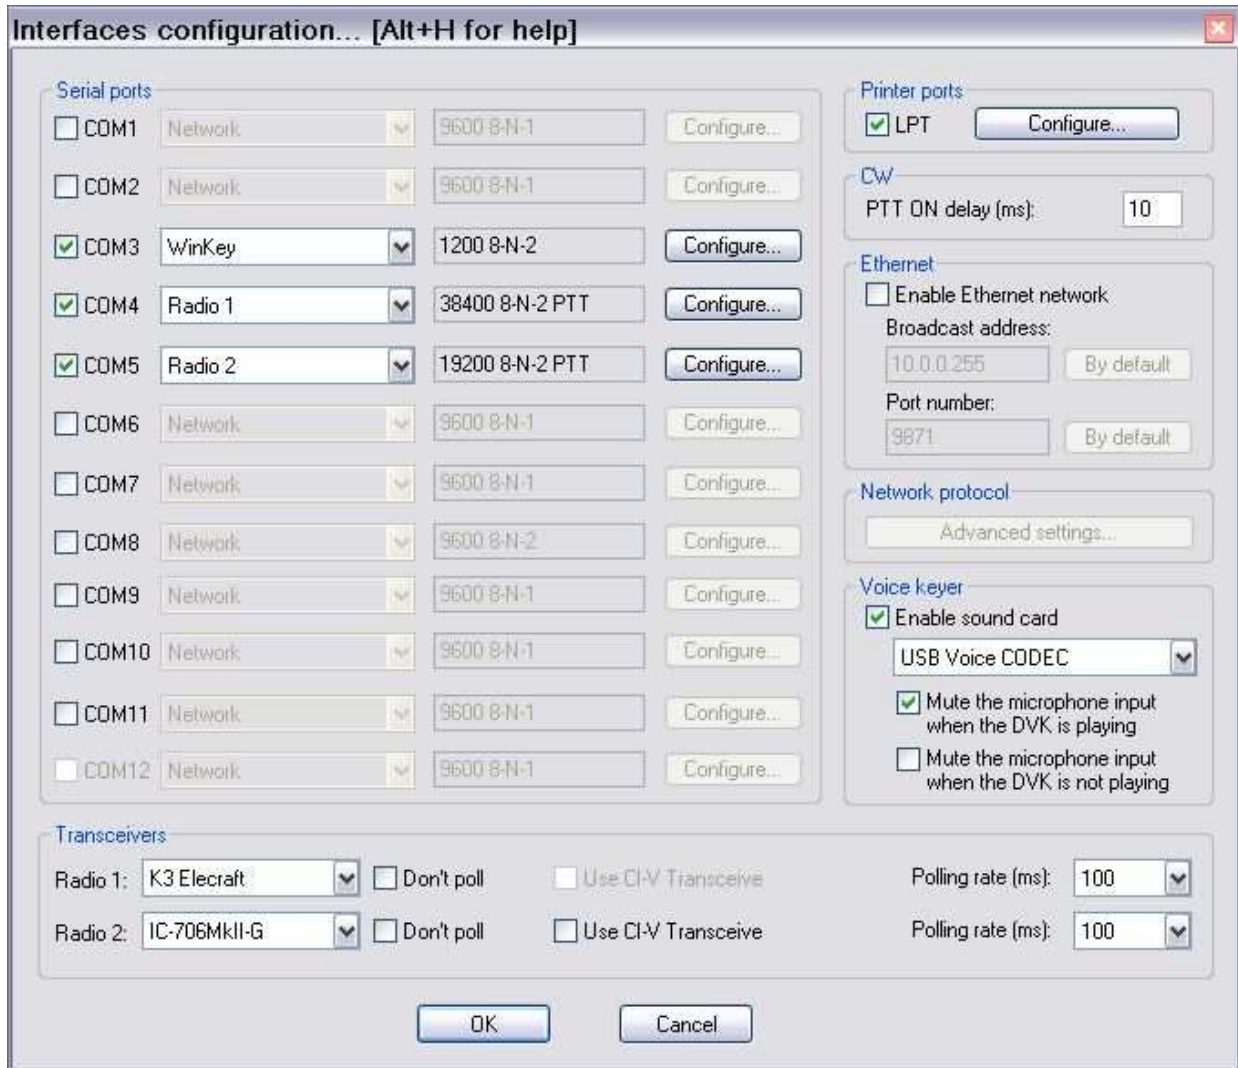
Interfaces configuration... [Alt+H for help]

Serial ports

| | | | |
|---|---|---|---|
| COM1 | Network | 9600 8-N-1 | Configure... |
| COM2 | Network | 9600 8-N-1 | Configure... |
| COM3 | WinKey | 1200 8-N-2 | Configure... |
| COM4 | Radio 1 | 38400 8-N-2 PTT | Configure... |
| COM5 | Radio 2 | 19200 8-N-2 PTT | Configure... |
| COM6 | Network | 9600 8-N-1 | Configure... |
| COM7 | Network | 9600 8-N-1 | Configure... |
| COM8 | Network | 9600 8-N-2 | Configure... |
| COM9 | Network | 9600 8-N-1 | Configure... |
| COM10 | Network | 9600 8-N-1 | Configure... |
| COM11 | Network | 9600 8-N-1 | Configure... |
| COM12 | Network | 9600 8-N-1 | Configure... |

Printer ports
LPT Configure...

CW
PTT ON delay (ms): 10

Ethernet
Enable Ethernet network
Broadcast address:
10.0.0.255 By default
Port number:
9871 By default

Network protocol
Advanced settings...

Voice keyer
Enable sound card
USB Voice CODEC
Mute the microphone input when the DVK is playing
Mute the microphone input when the DVK is not playing

Transceivers
Radio 1: K3 Elecraft Don't poll Use CI-V Transceive Polling rate (ms): 100
Radio 2: IC-706MkII-G Don't poll Use CI-V Transceive Polling rate (ms): 100

OK Cancel